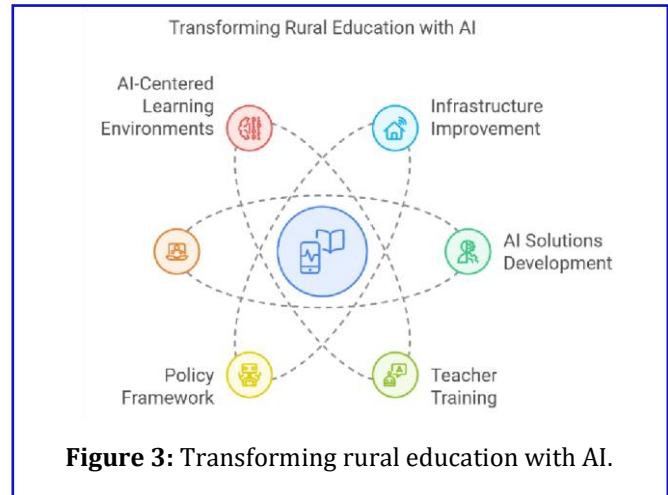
Transforming Rural Education with AI

AI-Centered Learning Environments

Infrastructure Improvement

AI Solutions Development

Policy Framework

Teacher Training

**Figure 3:** Transforming rural education with AI.